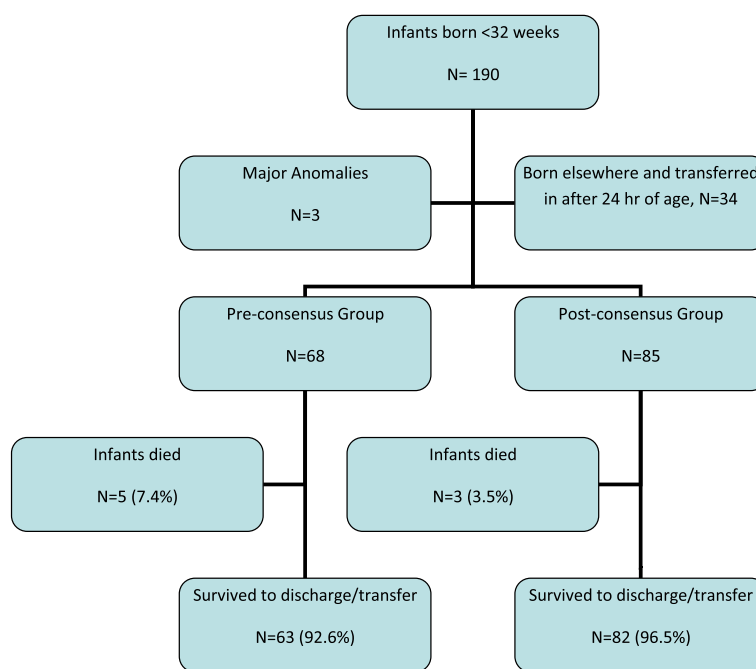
Infants born <32 weeks

N= 190

Major Anomalies

N=3

Born elsewhere and transferred in after 24 hr of age, N=34

Pre-consensus Group

N=68

Post-consensus Group

N=85

Infants died

N=5 (7.4%)

Infants died

N=3 (3.5%)

Survived to discharge/transfer

N=63 (92.6%)

Survived to discharge/transfer

N=82 (96.5%)